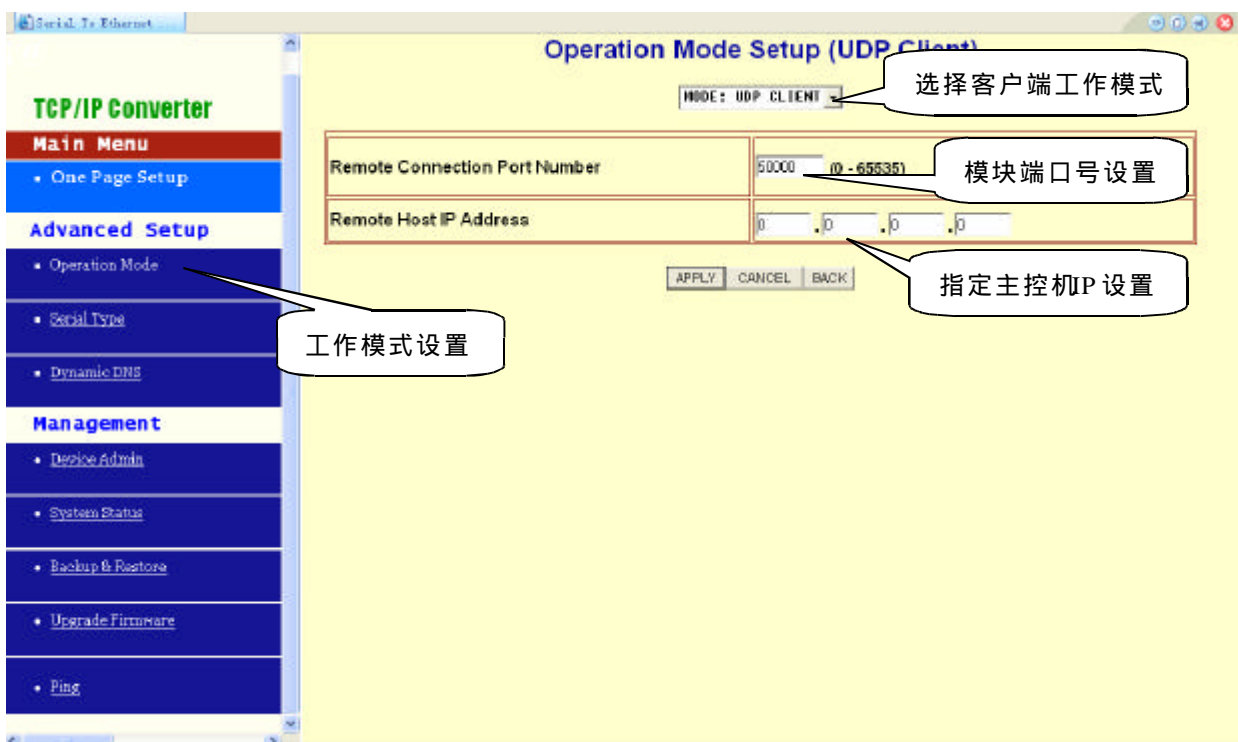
Serial To Ethernet ...

TCP/IP Converter

Main Menu

• One Page Setup

Advanced Setup

• Operation Mode

• Serial Type

• Dynamic DNS

Management

• Device Admin

• System Status

• Backup & Restore

• Upgrade Firmware

• Ping

Operation Mode Setup (UDP Client)

MODE: UDP CLIENT

选择客户端工作模式

| Remote Connection Port Number | 50000 (0 - 65535) |
|---|---|
| Remote Host IP Address | 0 . 0 . 0 . 0 |

模块端口号设置

APPLY CANCEL BACK

指定主控机IP 设置

工作模式设置